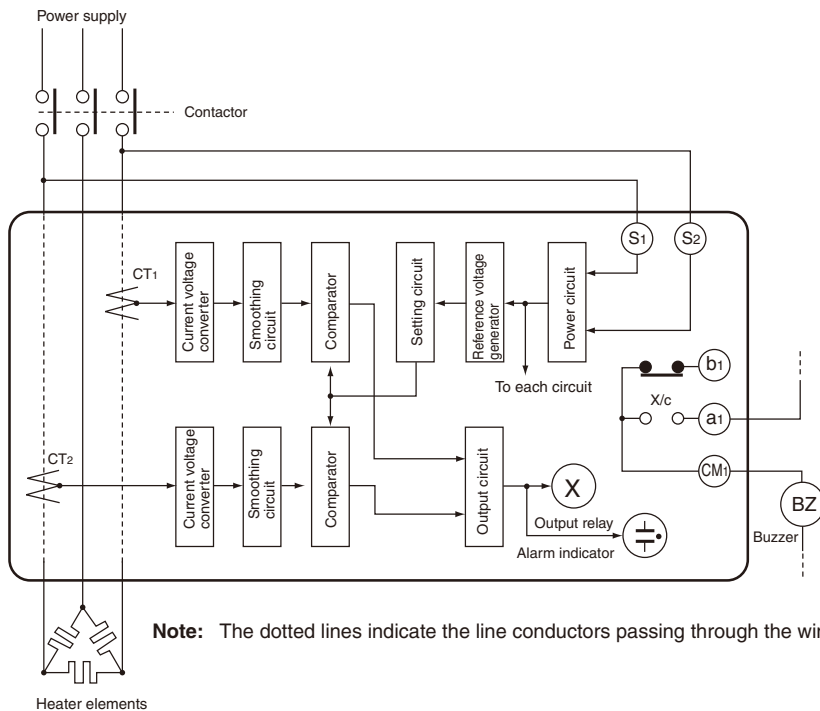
Power supply

Contactor

S1

S2

CT1

Current voltage converter

Smoothing circuit

Comparator

Setting circuit

Reference voltage generator

Power circuit

To each circuit

b1

X/c

a1

CT2

Current voltage converter

Smoothing circuit

Comparator

Output circuit

X

CM1

BZ

Output relay

Alarm indicator

Buzzer

**Note:** The dotted lines indicate the line conductors passing through the wir

Heater elements